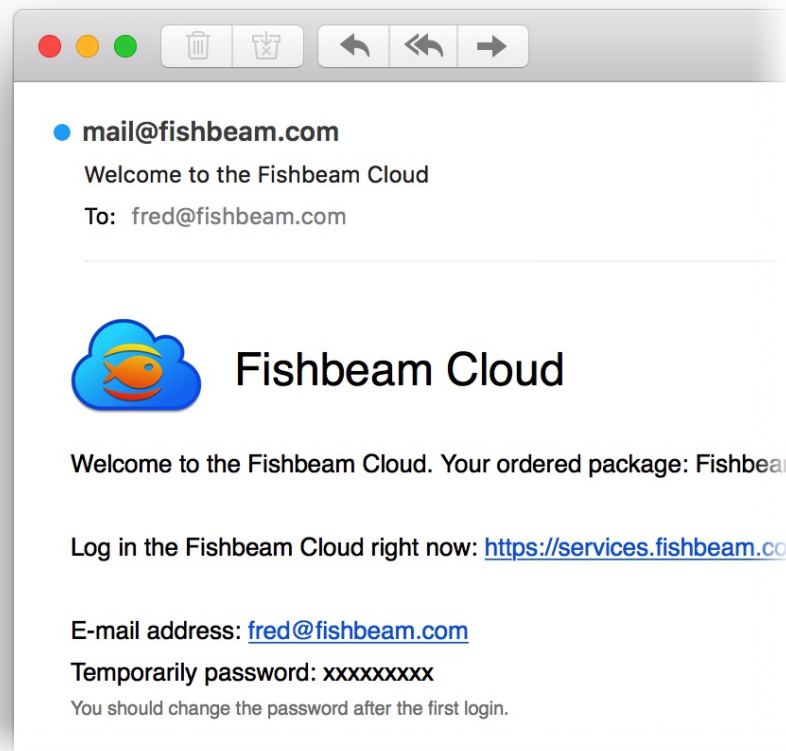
mail@fishbeam.com
Welcome to the Fishbeam Cloud
To: fred@fishbeam.com

Fishbeam Cloud

Welcome to the Fishbeam Cloud. Your ordered package: Fishbea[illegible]

Log in the Fishbeam Cloud right now: https://services.fishbeam.co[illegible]

E-mail address: fred@fishbeam.com
Temporarily password: xxxxxxxxx
You should change the password after the first login.